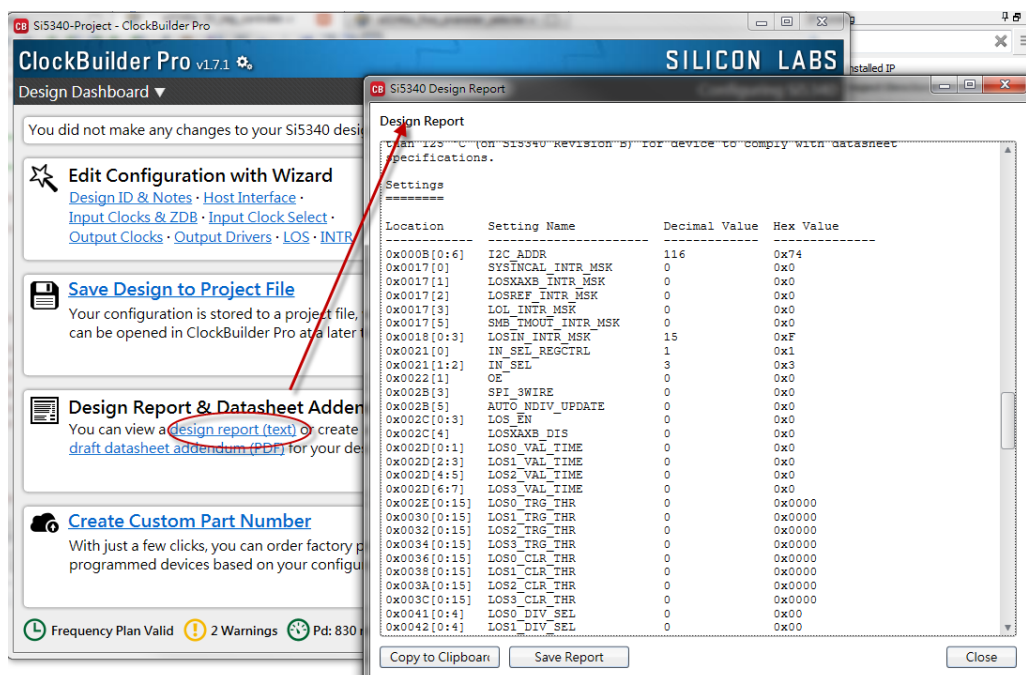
Si5340-Project - ClockBuilder Pro

ClockBuilder Pro v1.7.1

SILICON LABS

Design Dashboard ▼

You did not make any changes to your Si5340 desi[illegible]

Edit Configuration with Wizard
Design ID & Notes · Host Interface · Input Clocks & ZDB · Input Clock Select · Output Clocks · Output Drivers · LOS · INTR

Save Design to Project File
Your configuration is stored to a project file, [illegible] can be opened in ClockBuilder Pro at a later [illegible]

Design Report & Datasheet Adden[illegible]
You can view a design report (text) or create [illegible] draft datasheet addendum (PDF) for your de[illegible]

Create Custom Part Number
With just a few clicks, you can order factory p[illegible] programmed devices based on your configu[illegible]

Frequency Plan Valid   2 Warnings   Pd: 830 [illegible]

nstalled IP

Si5340 Design Report

Design Report

than 125 °C (on Si5340 Revision B) for device to comply with datasheet specifications.

Settings
========

| Location | Setting Name | Decimal Value | Hex Value |
|---|---|---|---|
| 0x000B[0:6] | I2C_ADDR | 116 | 0x74 |
| 0x0017[0] | SYSINCAL_INTR_MSK | 0 | 0x0 |
| 0x0017[1] | LOSXAXB_INTR_MSK | 0 | 0x0 |
| 0x0017[2] | LOSREF_INTR_MSK | 0 | 0x0 |
| 0x0017[3] | LOL_INTR_MSK | 0 | 0x0 |
| 0x0017[5] | SMB_TMOUT_INTR_MSK | 0 | 0x0 |
| 0x0018[0:3] | LOSIN_INTR_MSK | 15 | 0xF |
| 0x0021[0] | IN_SEL_REGCTRL | 1 | 0x1 |
| 0x0021[1:2] | IN_SEL | 3 | 0x3 |
| 0x0022[1] | OE | 0 | 0x0 |
| 0x002B[3] | SPI_3WIRE | 0 | 0x0 |
| 0x002B[5] | AUTO_NDIV_UPDATE | 0 | 0x0 |
| 0x002C[0:3] | LOS_EN | 0 | 0x0 |
| 0x002C[4] | LOSXAXB_DIS | 0 | 0x0 |
| 0x002D[0:1] | LOS0_VAL_TIME | 0 | 0x0 |
| 0x002D[2:3] | LOS1_VAL_TIME | 0 | 0x0 |
| 0x002D[4:5] | LOS2_VAL_TIME | 0 | 0x0 |
| 0x002D[6:7] | LOS3_VAL_TIME | 0 | 0x0 |
| 0x002E[0:15] | LOS0_TRG_THR | 0 | 0x0000 |
| 0x0030[0:15] | LOS1_TRG_THR | 0 | 0x0000 |
| 0x0032[0:15] | LOS2_TRG_THR | 0 | 0x0000 |
| 0x0034[0:15] | LOS3_TRG_THR | 0 | 0x0000 |
| 0x0036[0:15] | LOS0_CLR_THR | 0 | 0x0000 |
| 0x0038[0:15] | LOS1_CLR_THR | 0 | 0x0000 |
| 0x003A[0:15] | LOS2_CLR_THR | 0 | 0x0000 |
| 0x003C[0:15] | LOS3_CLR_THR | 0 | 0x0000 |
| 0x0041[0:4] | LOS0_DIV_SEL | 0 | 0x00 |
| 0x0042[0:4] | LOS1_DIV_SEL | 0 | 0x00 |

Copy to Clipboard   Save Report   Close